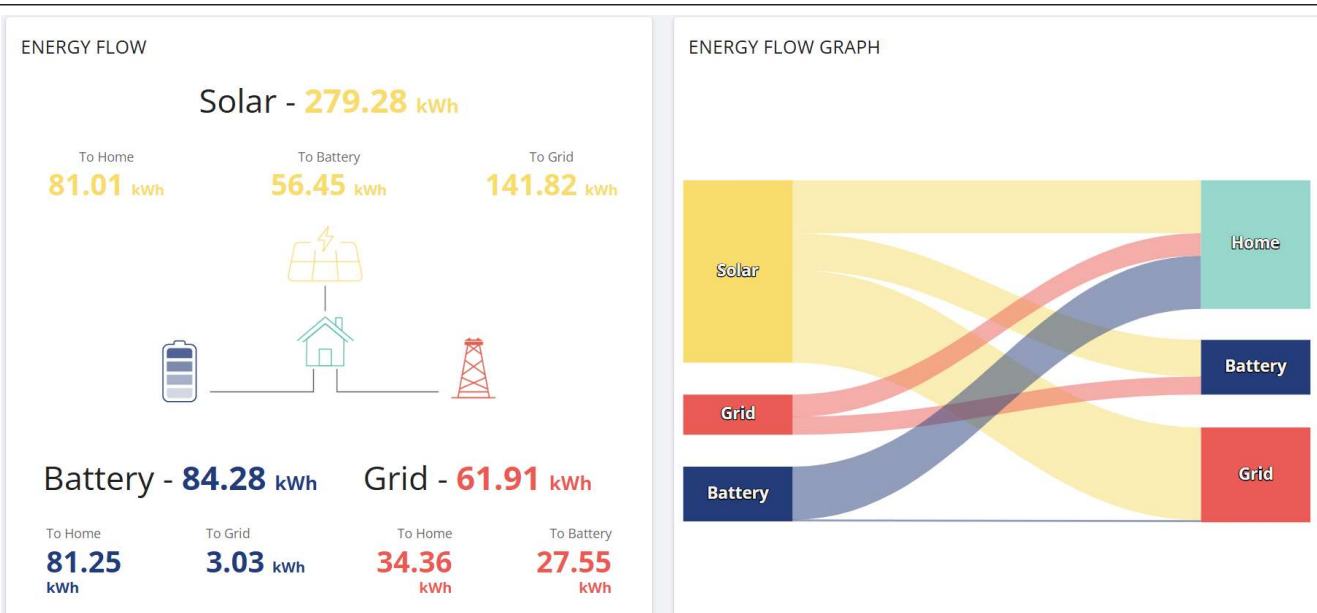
ENERGY FLOW

Solar - 279.28 kWh

To Home
81.01 kWh

To Battery
56.45 kWh

To Grid
141.82 kWh

Battery - 84.28 kWh

To Home
81.25 kWh

To Grid
3.03 kWh

Grid - 61.91 kWh

To Home
34.36 kWh

To Battery
27.55 kWh

ENERGY FLOW GRAPH

Solar
Grid
Battery
Home
Battery
Grid